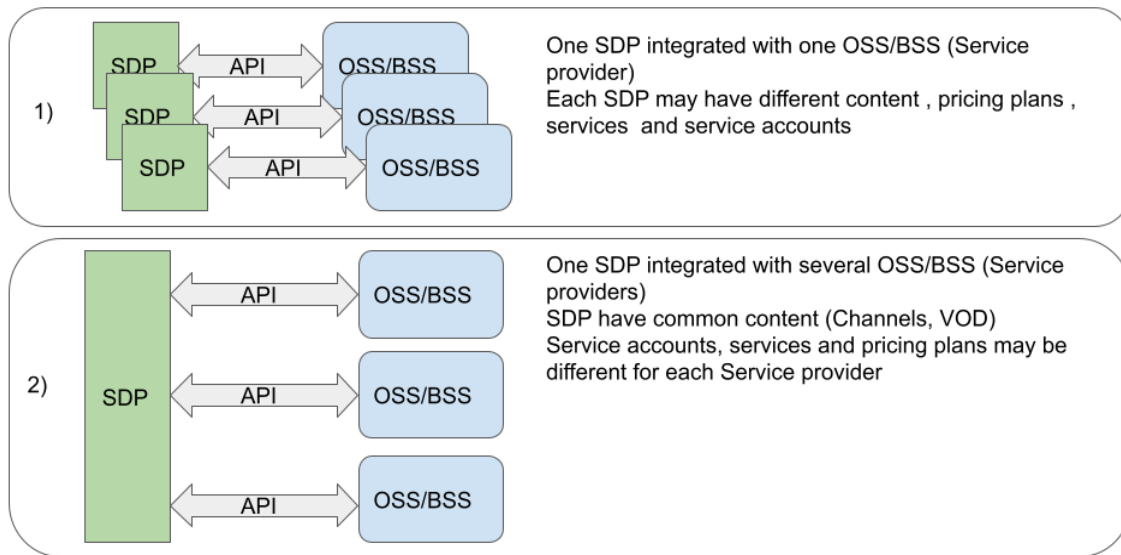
1)

SDP
API
OSS/BSS
SDP
API
OSS/BSS
SDP
API
OSS/BSS

One SDP integrated with one OSS/BSS (Service provider)
Each SDP may have different content , pricing plans , services and service accounts

2)

SDP
API
OSS/BSS
API
OSS/BSS
API
OSS/BSS

One SDP integrated with several OSS/BSS (Service providers)
SDP have common content (Channels, VOD)
Service accounts, services and pricing plans may be different for each Service provider